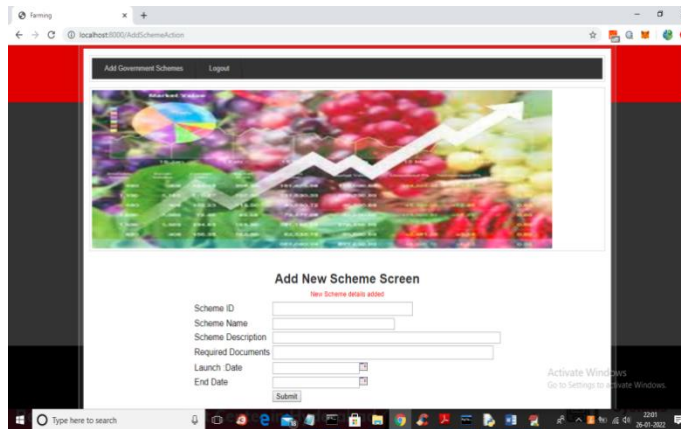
Farming
localhost:8000/AddSchemeAction

Add Government Schemes
Logout

Market Value

Add New Scheme Screen

New Scheme details added

Scheme ID
Scheme Name
Scheme Description
Required Documents
Launch Date
End Date
Submit

Activate Windows
Go to Settings to activate Windows.

Type here to search

22:01
26-01-2022